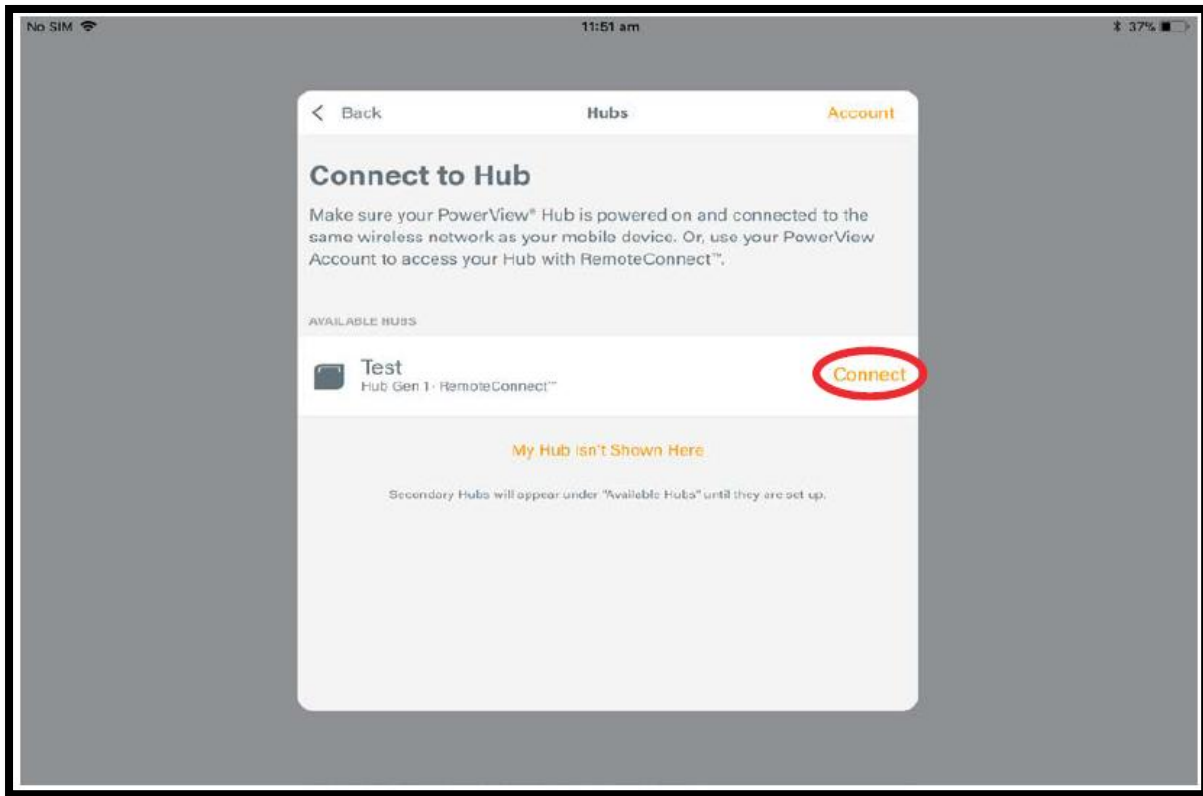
No SIM

11:51 am

37%

< Back

Hubs

Account

Connect to Hub

Make sure your PowerView® Hub is powered on and connected to the same wireless network as your mobile device. Or, use your PowerView Account to access your Hub with RemoteConnect™.

AVAILABLE HUBS

Test
Hub Gen 1 · RemoteConnect™

Connect

My Hub Isn't Shown Here

Secondary Hubs will appear under "Available Hubs" until they are set up.